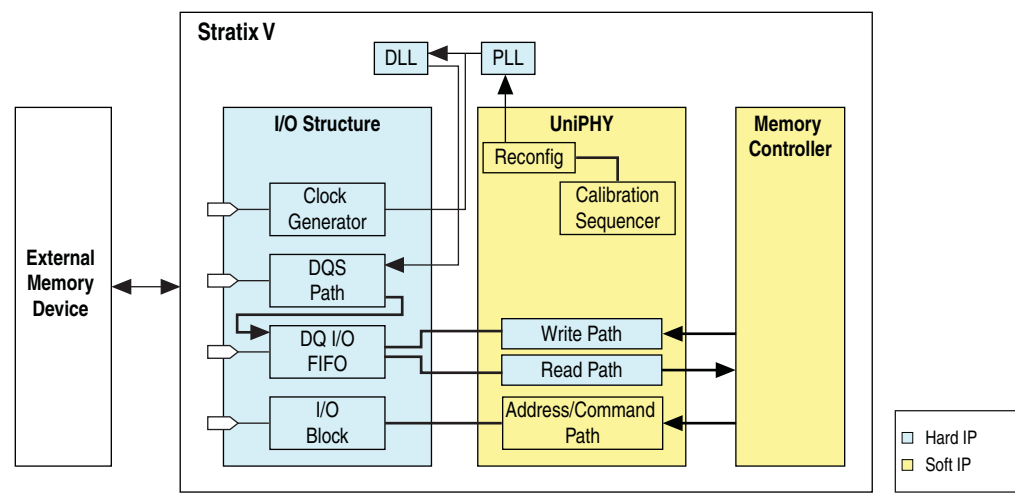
Stratix V

DLL

PLL

External Memory Device

I/O Structure

Clock Generator

DQS Path

DQ I/O FIFO

I/O Block

UniPHY

Reconfig

Calibration Sequencer

Write Path

Read Path

Address/Command Path

Memory Controller

Hard IP

Soft IP